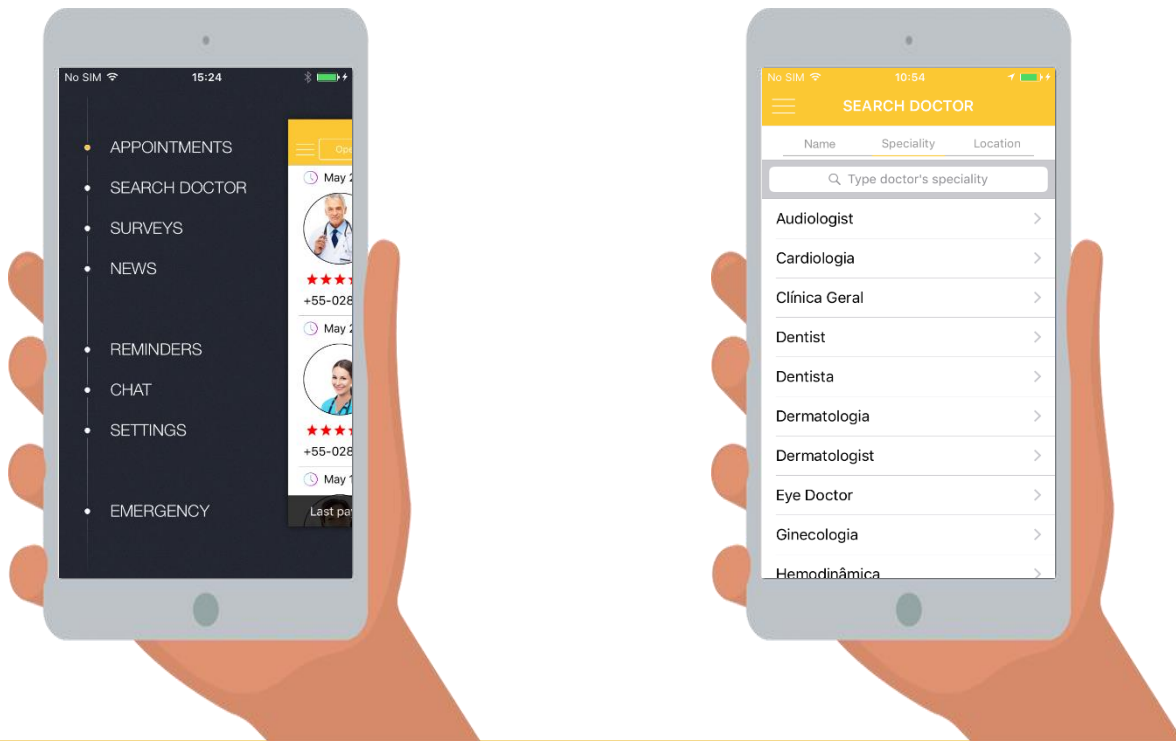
No SIM 15:24

APPOINTMENTS
SEARCH DOCTOR
SURVEYS
NEWS

REMINDERS
CHAT
SETTINGS

EMERGENCY

Op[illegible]
May 2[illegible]
+55-028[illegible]
May 2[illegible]
+55-028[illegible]
May 1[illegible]
Last pa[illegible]

No SIM 10:54
SEARCH DOCTOR
Name Speciality Location
Type doctor's speciality
Audiologist
Cardiologia
Clínica Geral
Dentist
Dentista
Dermatologia
Dermatologist
Eye Doctor
Ginecologia
Hemodinâmica